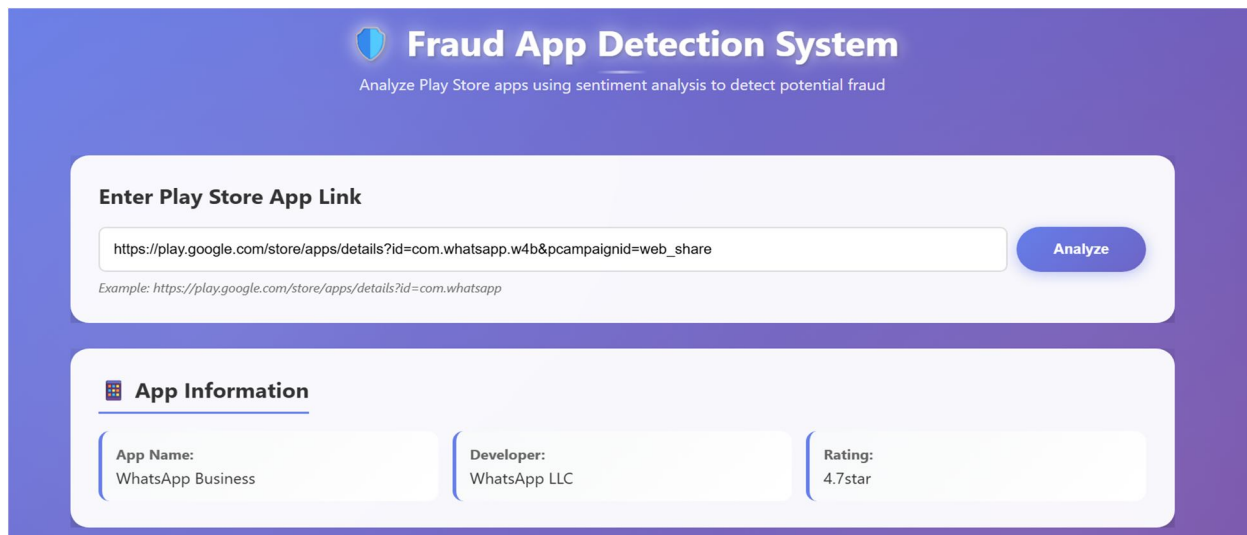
Fraud App Detection System

Analyze Play Store apps using sentiment analysis to detect potential fraud

Enter Play Store App Link

https://play.google.com/store/apps/details?id=com.whatsapp.w4b&pcampaignid=web_share

Analyze

Example: https://play.google.com/store/apps/details?id=com.whatsapp

App Information

App Name:
WhatsApp Business

Developer:
WhatsApp LLC

Rating:
4.7star